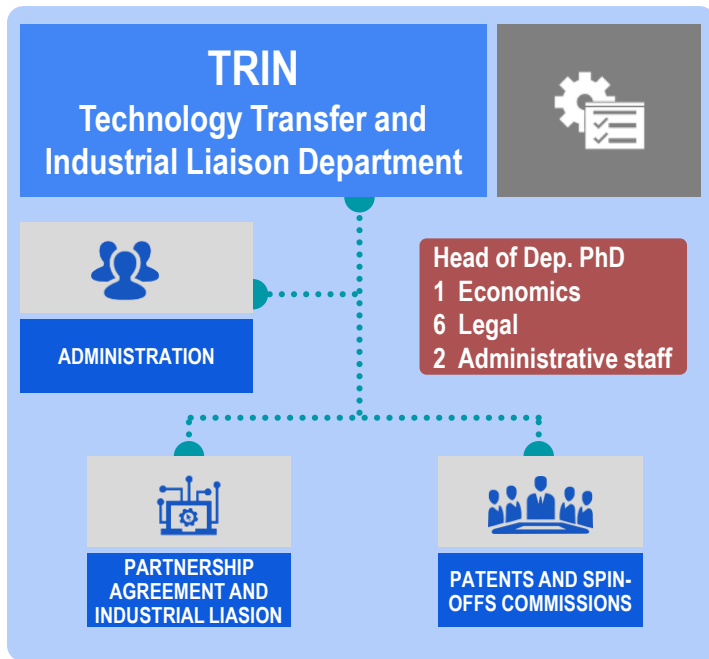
TRIN
Technology Transfer and Industrial Liaison Department

ADMINISTRATION

Head of Dep. PhD
1 Economics
6 Legal
2 Administrative staff

PARTNERSHIP AGREEMENT AND INDUSTRIAL LIASION

PATENTS AND SPIN-OFFS COMMISSIONS